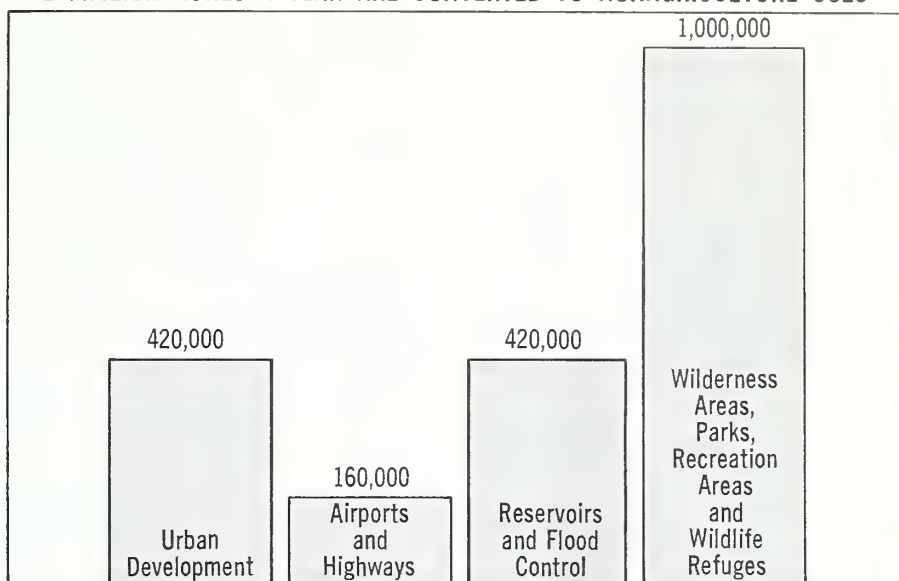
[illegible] ACRES A YEAR ARE CONVERTED TO NONAGRICULTURE USES

1,000,000

420,000

420,000

Wilderness Areas, Parks, Recreation Areas and Wildlife Refuges

160,000

Urban Development

Airports and Highways

Reservoirs and Flood Control